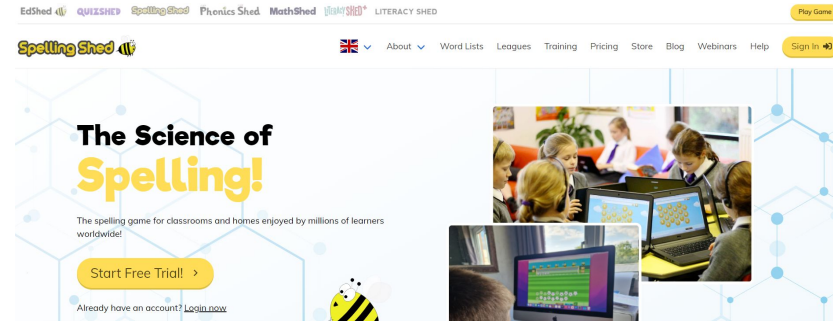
EdShed QUIZSHED Spelling Shed Phonics Shed MathShed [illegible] SHED LITERACY SHED

Play Game

Spelling Shed

About Word Lists Leagues Training Pricing Store Blog Webinars Help Sign In

The Science of Spelling!

The spelling game for classrooms and homes enjoyed by millions of learners worldwide!

Start Free Trial! ›

Already have an account? Login now